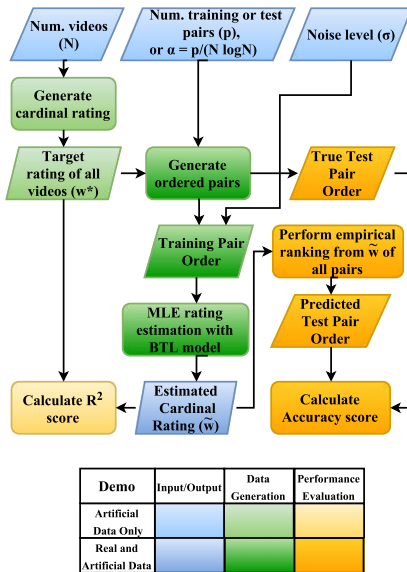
Num. videos (N)

Num. training or test pairs (p), or α = p/(N logN)

Noise level (σ)

Generate cardinal rating

Target rating of all videos (w*)

Generate ordered pairs

True Test Pair Order

Training Pair Order

Perform empirical ranking from $\widetilde{w}$ of all pairs

MLE rating estimation with BTL model

Predicted Test Pair Order

Calculate $R^2$ score

Estimated Cardinal Rating ($\widetilde{w}$)

Calculate Accuracy score

| Demo | Input/Output | Data Generation | Performance Evaluation |
|---|---|---|---|
| Artificial Data Only | | | |
| Real and Artificial Data | | | |